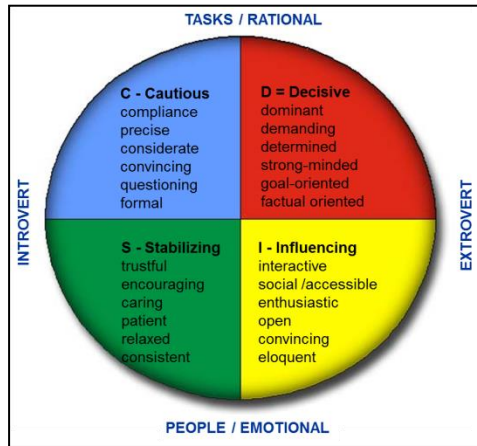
TASKS / RATIONAL

INTROVERT

EXTROVERT

C - Cautious
compliance
precise
considerate
convincing
questioning
formal

D = Decisive
dominant
demanding
determined
strong-minded
goal-oriented
factual oriented

S - Stabilizing
trustful
encouraging
caring
patient
relaxed
consistent

I - Influencing
interactive
social /accessible
enthusiastic
open
convincing
eloquent

PEOPLE / EMOTIONAL